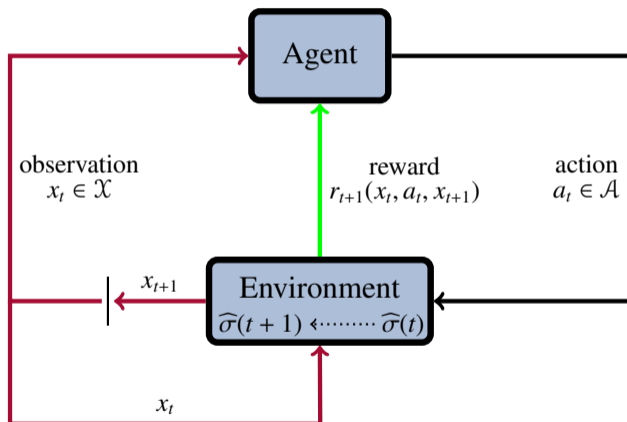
Agent

observation
$x_t \in \mathcal{X}$

reward
$r_{t+1}(x_t, a_t, x_{t+1})$

action
$a_t \in \mathcal{A}$

$x_{t+1}$

Environment
$\widehat{\sigma}(t+1) \leftarrow\cdots\cdots \widehat{\sigma}(t)$

$x_t$